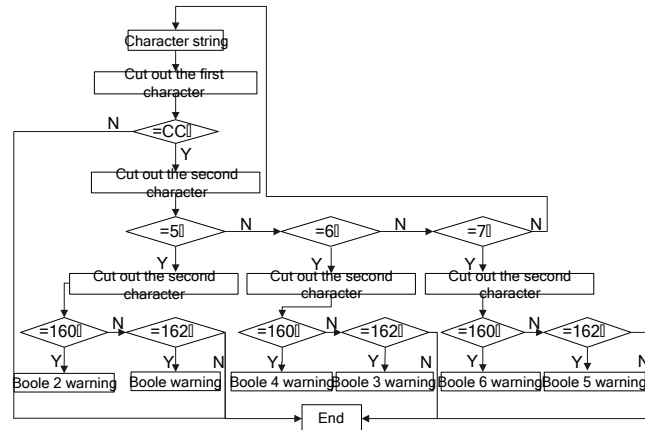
Character string

Cut out the first character

N

=CC?

Y

Cut out the second character

=5?

N

=6?

N

=7?

N

Y

Y

Y

Cut out the second character

Cut out the second character

Cut out the second character

=160?

N

=162?

=160?

=162?

=160?

N

=162?

Y

Y

N

Y

Y

N

Y

Y

N

Boole 2 warning

Boole warning

Boole 4 warning

Boole 3 warning

Boole 6 warning

Boole 5 warning

End